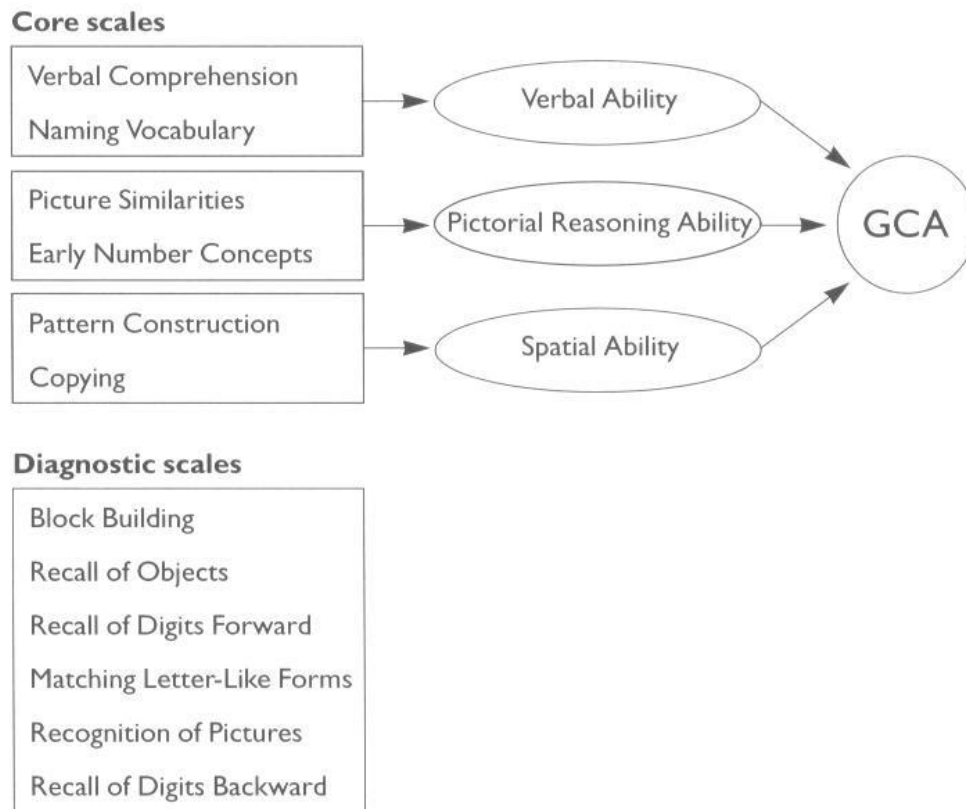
Core scales

Verbal Comprehension
Naming Vocabulary

Verbal Ability

Picture Similarities
Early Number Concepts

Pictorial Reasoning Ability

GCA

Pattern Construction
Copying

Spatial Ability

Diagnostic scales

Block Building
Recall of Objects
Recall of Digits Forward
Matching Letter-Like Forms
Recognition of Pictures
Recall of Digits Backward